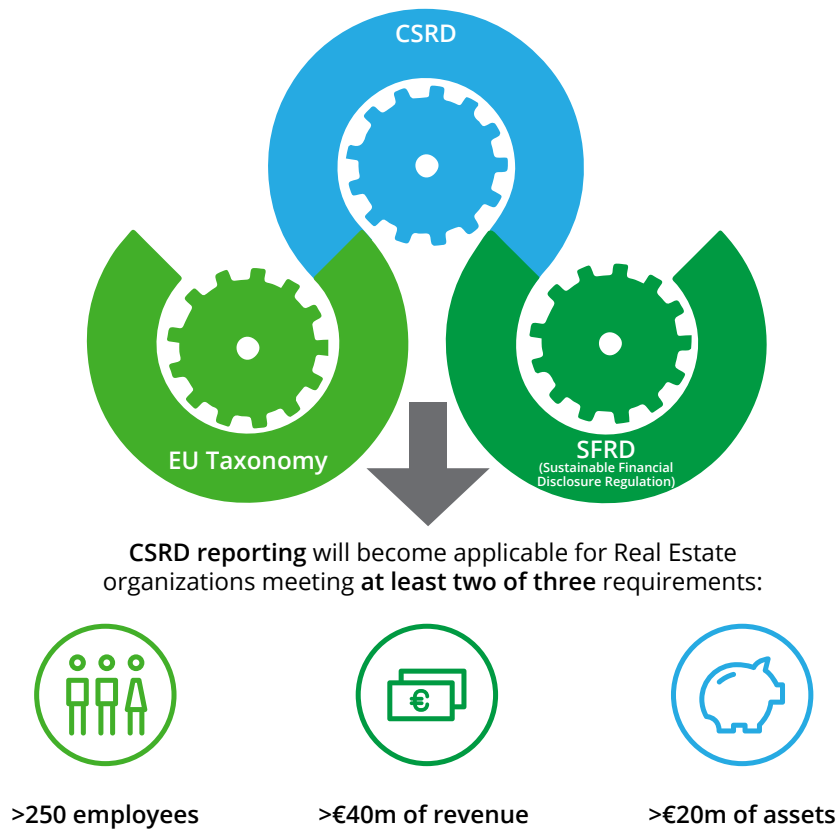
CSRD

EU Taxonomy

SFRD
(Sustainable Financial Disclosure Regulation)

**CSRD reporting** will become applicable for Real Estate organizations meeting **at least two of three** requirements:

€

>250 employees

>€40m of revenue

>€20m of assets